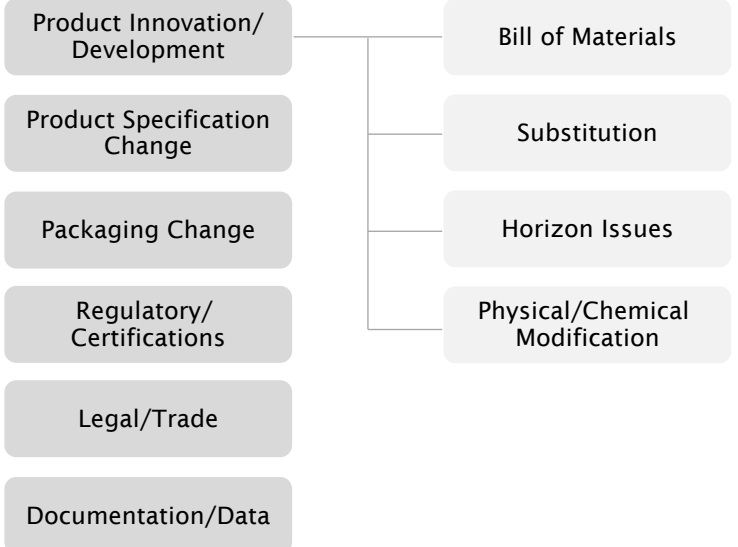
Product Innovation/ Development

Product Specification Change

Packaging Change

Regulatory/ Certifications

Legal/Trade

Documentation/Data

Bill of Materials

Substitution

Horizon Issues

Physical/Chemical Modification